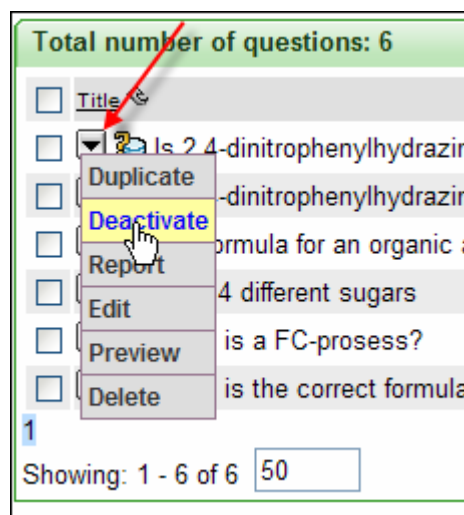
Total number of questions: 6

Title

Is 2,4-dinitrophenylhydrazin

Duplicate -dinitrophenylhydrazin

Deactivate ormula for an organic a

Report

Edit 4 different sugars

Preview is a FC-prosess?

Delete is the correct formula

1

Showing: 1 - 6 of 6 50